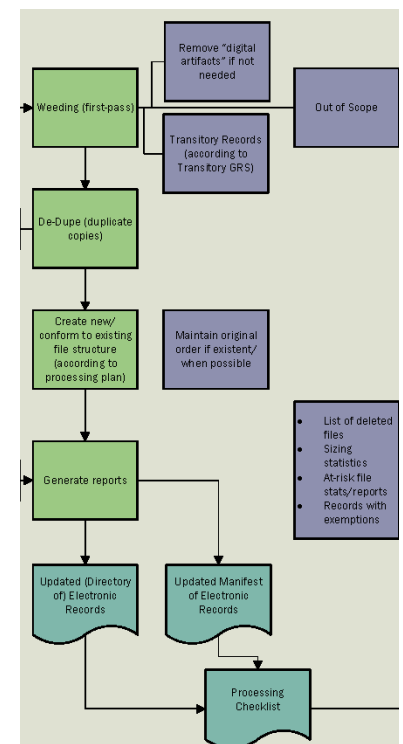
Remove "digital artifacts" if not needed

Weeding (first-pass)

Out of Scope

Transitory Records (according to Transitory GRS)

De-Dupe (duplicate copies)

Create new/ conform to existing file structure (according to processing plan)

Maintain original order if existent/ when possible

- List of deleted files
- Sizing statistics
- At-risk file stats/reports
- Records with exemptions

Generate reports

Updated (Directory of) Electronic Records

Updated Manifest of Electronic Records

Processing Checklist